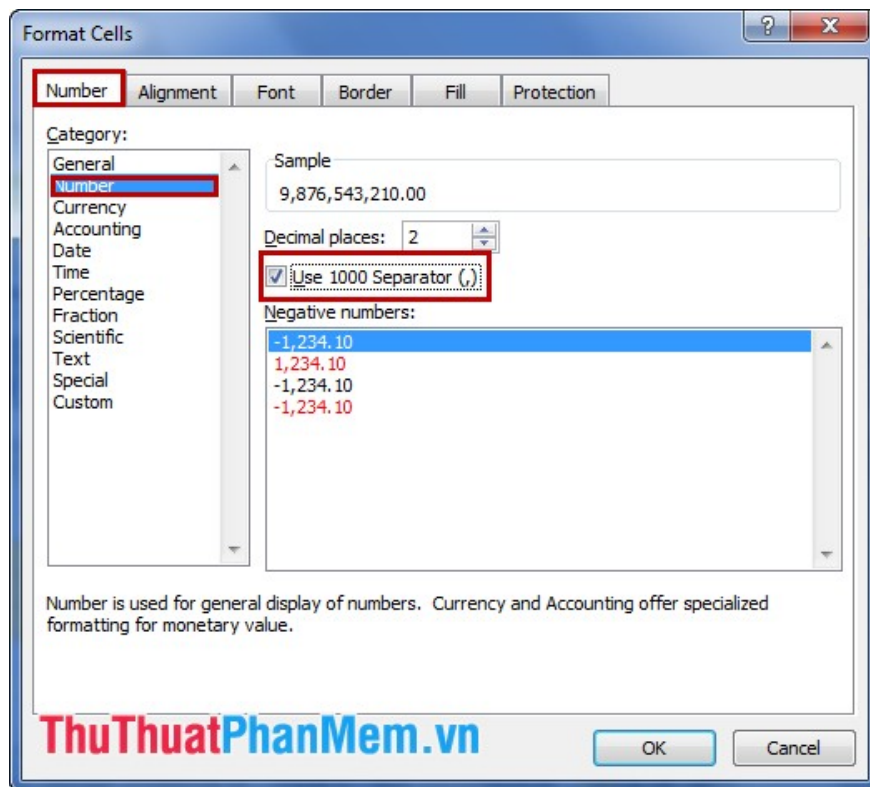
Format Cells

?

X

Number

Alignment

Font

Border

Fill

Protection

Category:

General
Number
Currency
Accounting
Date
Time
Percentage
Fraction
Scientific
Text
Special
Custom

Sample

9,876,543,210.00

Decimal places: 2

Use 1000 Separator (,)

Negative numbers:

-1,234.10
1,234.10
-1,234.10
-1,234.10

Number is used for general display of numbers. Currency and Accounting offer specialized formatting for monetary value.

ThuThuatPhanMem.vn

OK

Cancel